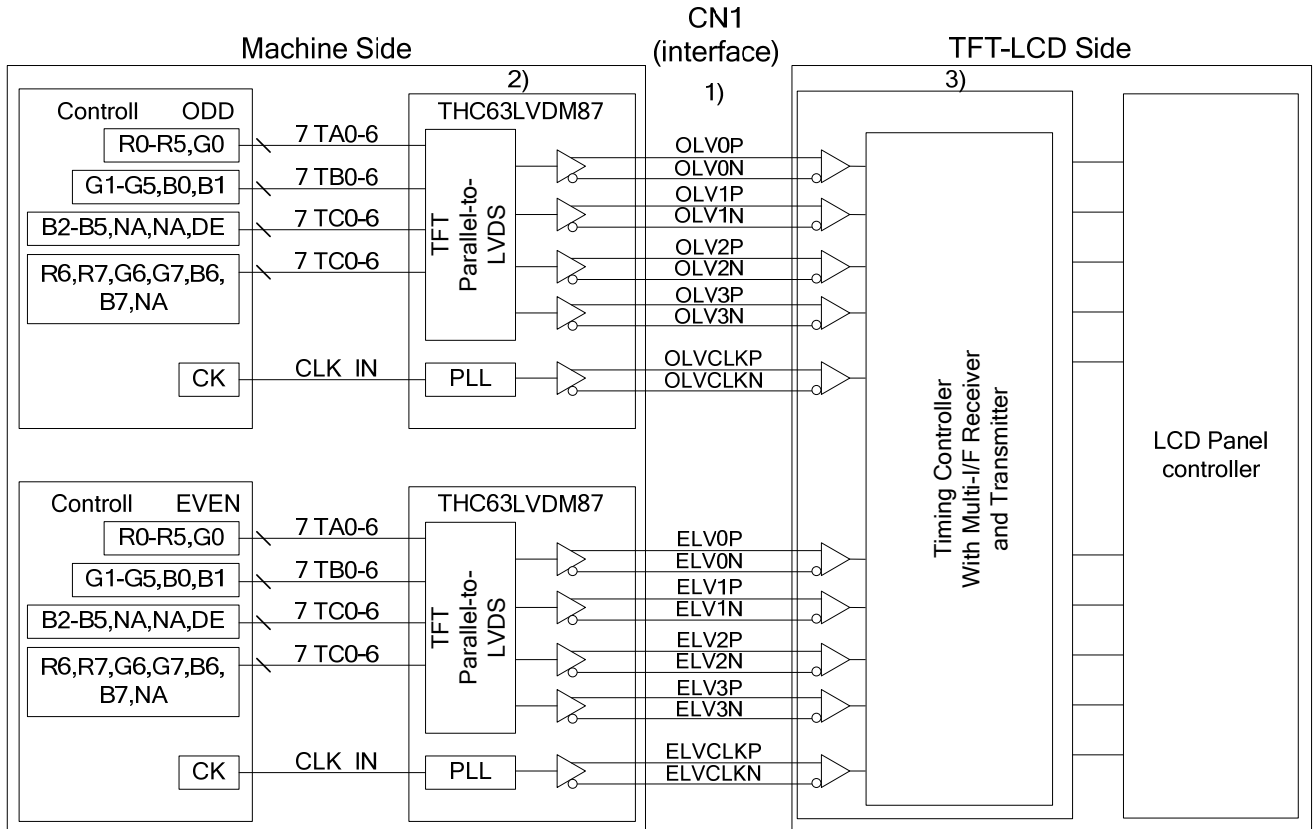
Machine Side

CN1
(interface)

TFT-LCD Side

2)

1)

3)

Controll ODD

R0-R5,G0

G1-G5,B0,B1

B2-B5,NA,NA,DE

R6,R7,G6,G7,B6,B7,NA

CK

7 TA0-6

7 TB0-6

7 TC0-6

7 TC0-6

CLK IN

THC63LVDM87

TFT Parallel-to-LVDS

PLL

OLV0P
OLV0N
OLV1P
OLV1N
OLV2P
OLV2N
OLV3P
OLV3N
OLVCLKP
OLVCLKN

Controll EVEN

R0-R5,G0

G1-G5,B0,B1

B2-B5,NA,NA,DE

R6,R7,G6,G7,B6,B7,NA

CK

7 TA0-6

7 TB0-6

7 TC0-6

7 TC0-6

CLK IN

THC63LVDM87

TFT Parallel-to-LVDS

PLL

ELV0P
ELV0N
ELV1P
ELV1N
ELV2P
ELV2N
ELV3P
ELV3N
ELVCLKP
ELVCLKN

Timing Controller
With Multi-I/F Receiver
and Transmitter

LCD Panel
controller